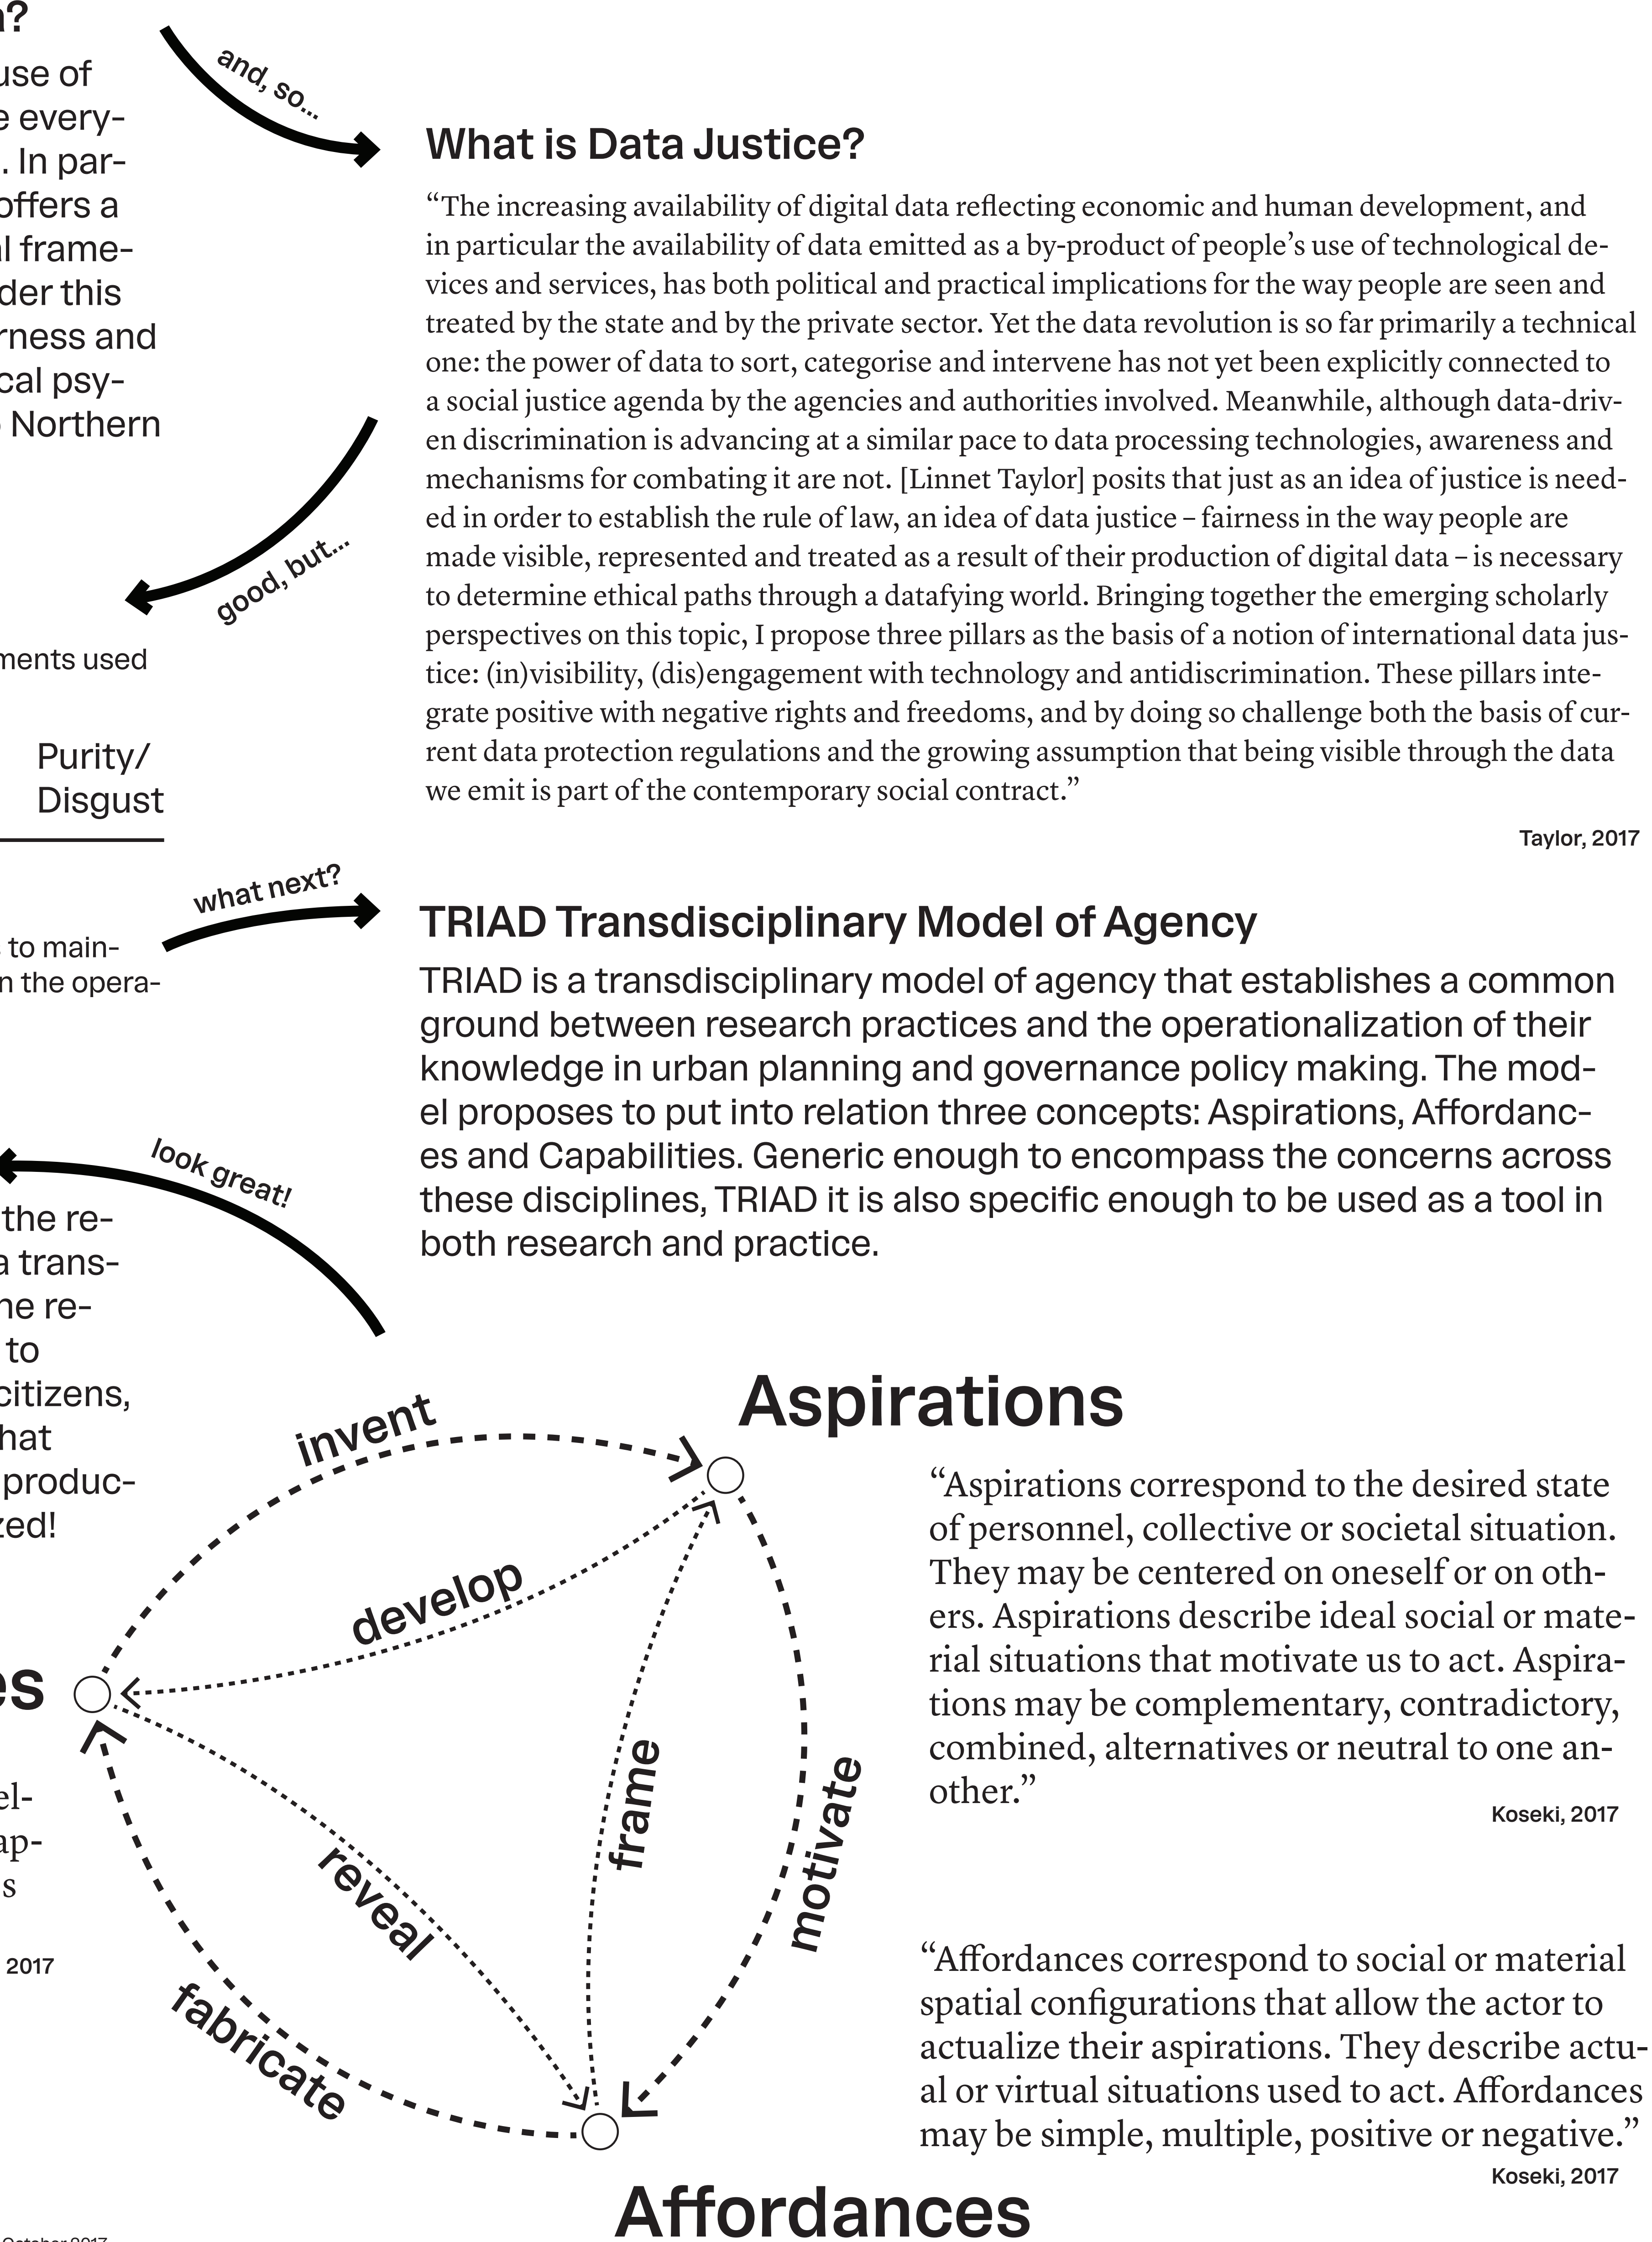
n?
use of
e every-
. In par-
offers a
l frame-
der this
rness and
cal psy-
Northern

and, so...

What is Data Justice?

“The increasing availability of digital data reflecting economic and human development, and in particular the availability of data emitted as a by-product of people’s use of technological devices and services, has both political and practical implications for the way people are seen and treated by the state and by the private sector. Yet the data revolution is so far primarily a technical one: the power of data to sort, categorise and intervene has not yet been explicitly connected to a social justice agenda by the agencies and authorities involved. Meanwhile, although data-driven discrimination is advancing at a similar pace to data processing technologies, awareness and mechanisms for combating it are not. [Linnet Taylor] posits that just as an idea of justice is needed in order to establish the rule of law, an idea of data justice – fairness in the way people are made visible, represented and treated as a result of their production of digital data – is necessary to determine ethical paths through a datafying world. Bringing together the emerging scholarly perspectives on this topic, I propose three pillars as the basis of a notion of international data justice: (in)visibility, (dis)engagement with technology and antidiscrimination. These pillars integrate positive with negative rights and freedoms, and by doing so challenge both the basis of current data protection regulations and the growing assumption that being visible through the data we emit is part of the contemporary social contract.”

Taylor, 2017

good, but...

ments used

Purity/
Disgust

what next?

to main-
n the opera-

TRIAD Transdisciplinary Model of Agency

TRIAD is a transdisciplinary model of agency that establishes a common ground between research practices and the operationalization of their knowledge in urban planning and governance policy making. The model proposes to put into relation three concepts: Aspirations, Affordances and Capabilities. Generic enough to encompass the concerns across these disciplines, TRIAD it is also specific enough to be used as a tool in both research and practice.

look great!

the re-
a trans-
he re-
to
citizens,
hat
produc-
zed!

Aspirations

invent
develop
frame
motivate
reveal
fabricate

es

el-
ap-
s

2017

“Aspirations correspond to the desired state of personnel, collective or societal situation. They may be centered on oneself or on others. Aspirations describe ideal social or material situations that motivate us to act. Aspirations may be complementary, contradictory, combined, alternatives or neutral to one another.”

Koseki, 2017

“Affordances correspond to social or material spatial configurations that allow the actor to actualize their aspirations. They describe actual or virtual situations used to act. Affordances may be simple, multiple, positive or negative.”

Koseki, 2017

Affordances

October 2017